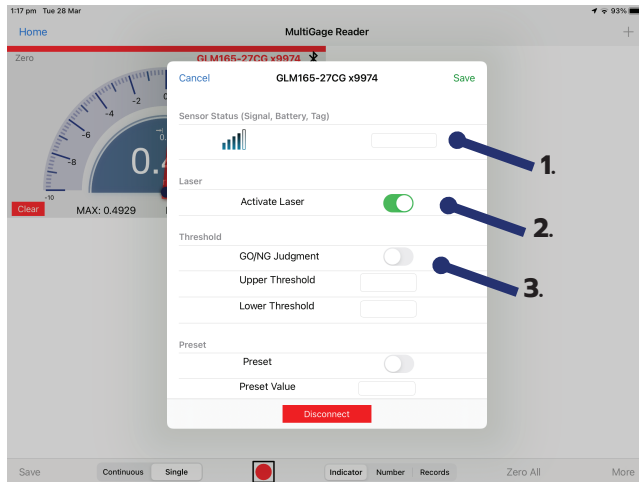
1:17 pm Tue 28 Mar

93%

Home

MultiGage Reader

+

Zero

GLM165-27CG x9974

-4

-6

-8

-10

0.4

Clear

MAX: 0.4929

Cancel

GLM165-27CG x9974

Save

Sensor Status (Signal, Battery, Tag)

1.

Laser

Activate Laser

2.

Threshold

GO/NG Judgment

3.

Upper Threshold

Lower Threshold

Preset

Preset

Preset Value

Disconnect

Save

Continuous

Single

Indicator

Number

Records

Zero All

More